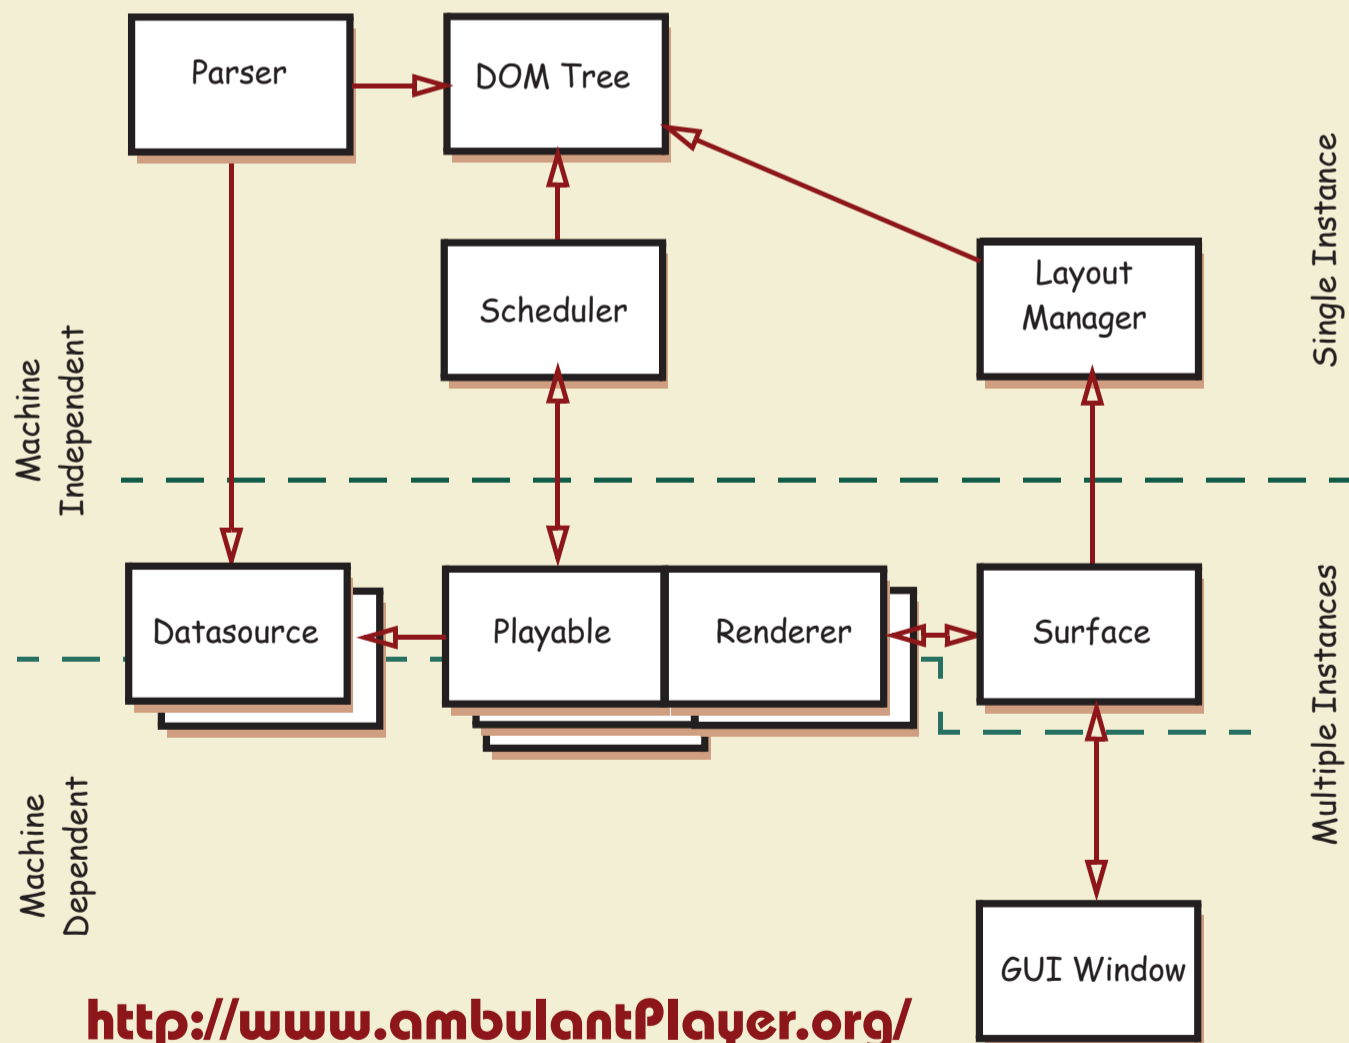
Parser

DOM Tree

Scheduler

Layout Manager

Single Instance

Machine Independent

Datasource

Playable

Renderer

Surface

Multiple Instances

Machine Dependent

GUI Window

http://www.ambulantPlayer.org/